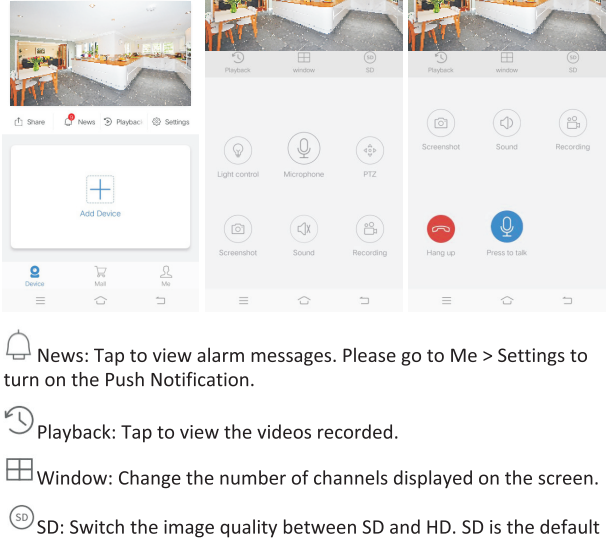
Share News Playback Settings

Add Device

Device Mall Me

Playback window SD

Light control Microphone PTZ

Screenshot Sound Recording

Playback window SD

Screenshot Sound Recording

Hang up Press to talk

News: Tap to view alarm messages. Please go to Me > Settings to turn on the Push Notification.

Playback: Tap to view the videos recorded.

Window: Change the number of channels displayed on the screen.

SD SD: Switch the image quality between SD and HD. SD is the default